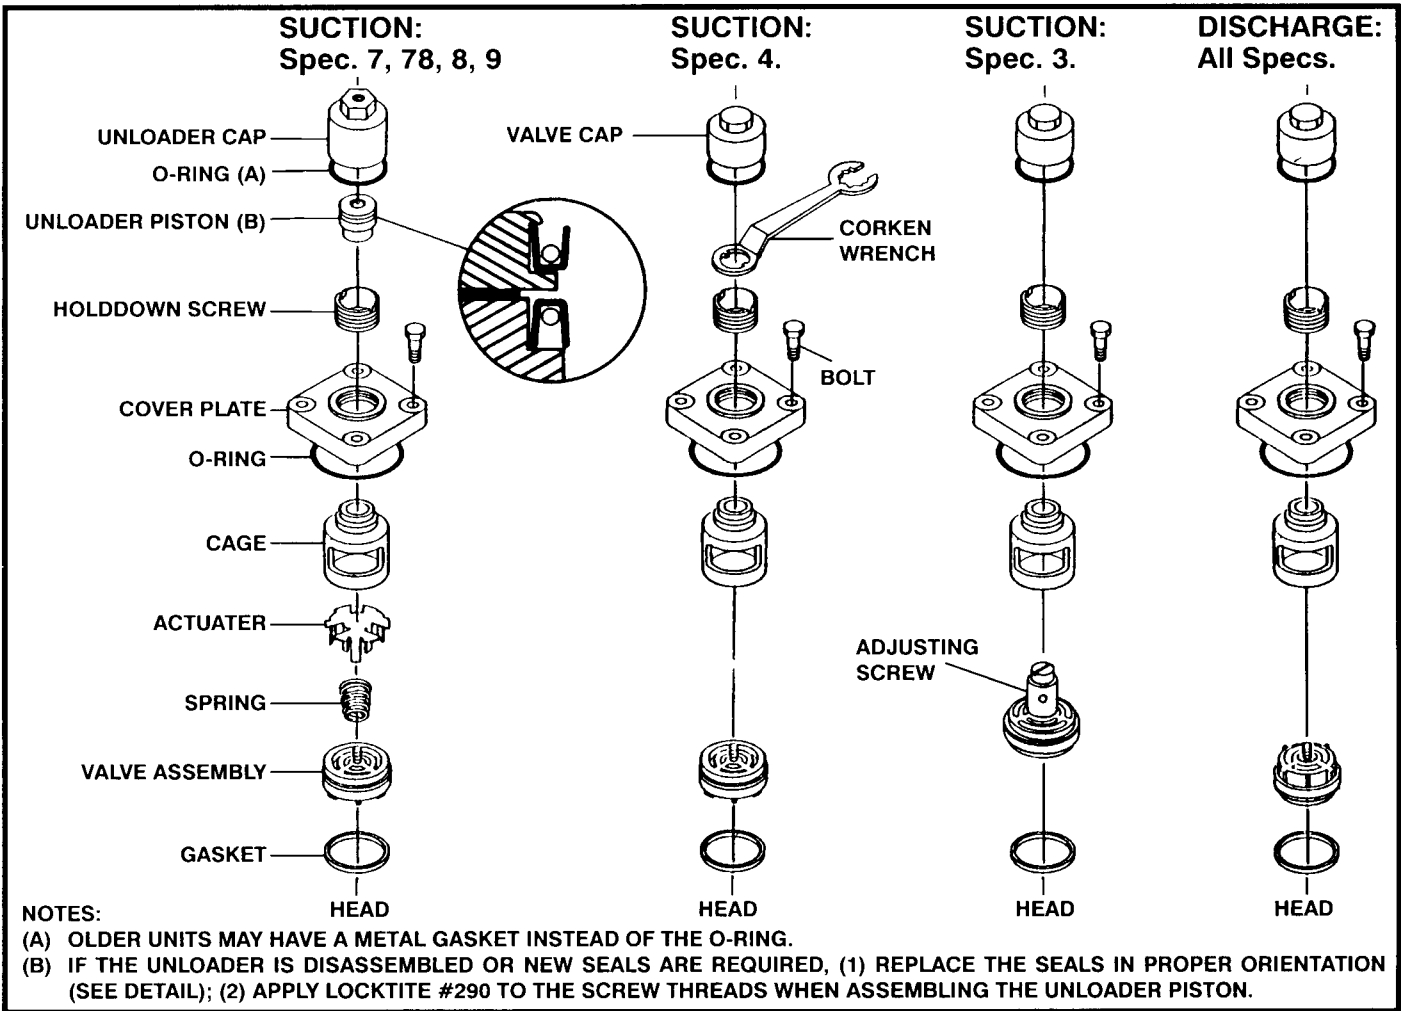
SUCTION:
Spec. 7, 78, 8, 9

SUCTION:
Spec. 4.

SUCTION:
Spec. 3.

DISCHARGE:
All Specs.

UNLOADER CAP
O-RING (A)
UNLOADER PISTON (B)
HOLDDOWN SCREW
COVER PLATE
O-RING
CAGE
ACTUATER
SPRING
VALVE ASSEMBLY
GASKET
HEAD

VALVE CAP
CORKEN WRENCH
BOLT
HEAD

ADJUSTING SCREW
HEAD

HEAD

NOTES:
(A) OLDER UNITS MAY HAVE A METAL GASKET INSTEAD OF THE O-RING.
(B) IF THE UNLOADER IS DISASSEMBLED OR NEW SEALS ARE REQUIRED, (1) REPLACE THE SEALS IN PROPER ORIENTATION (SEE DETAIL); (2) APPLY LOCKTITE #290 TO THE SCREW THREADS WHEN ASSEMBLING THE UNLOADER PISTON.